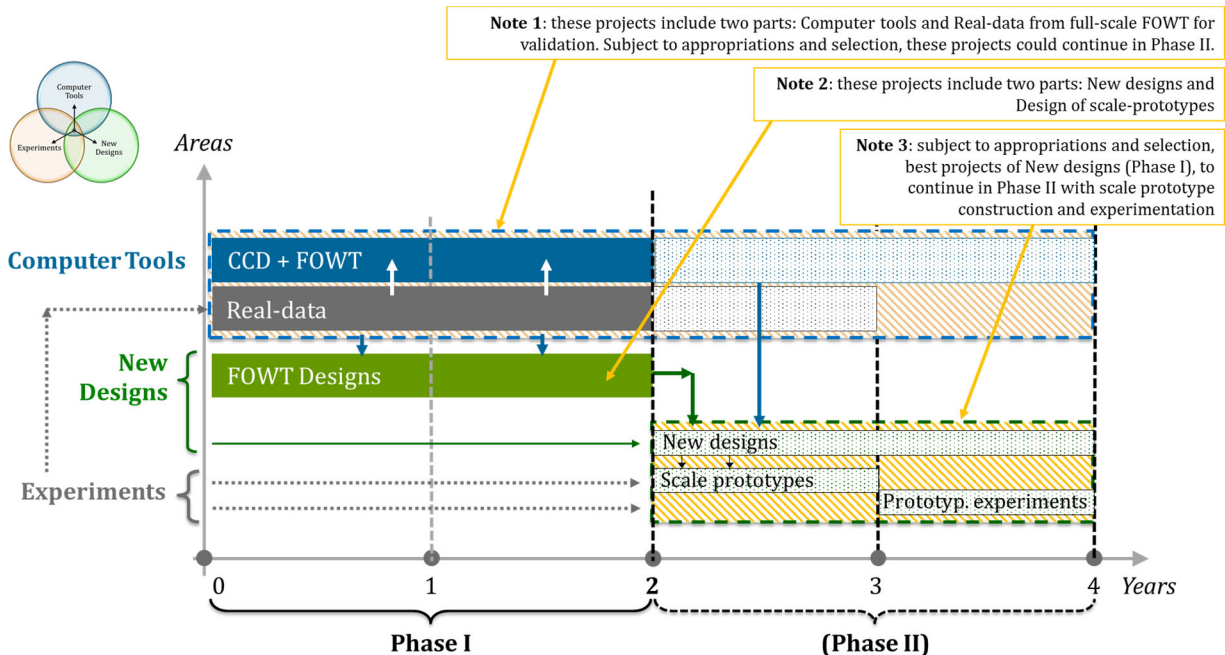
**Note 1**: these projects include two parts: Computer tools and Real-data from full-scale FOWT for validation. Subject to appropriations and selection, these projects could continue in Phase II.

**Note 2**: these projects include two parts: New designs and Design of scale-prototypes

**Note 3**: subject to appropriations and selection, best projects of New designs (Phase I), to continue in Phase II with scale prototype construction and experimentation

Computer Tools

Experiments

New Designs

Areas

Computer Tools

CCD + FOWT

Real-data

New Designs

FOWT Designs

New designs

Experiments

Scale prototypes

Prototyp. experiments

0

1

2

3

4

Years

Phase I

(Phase II)